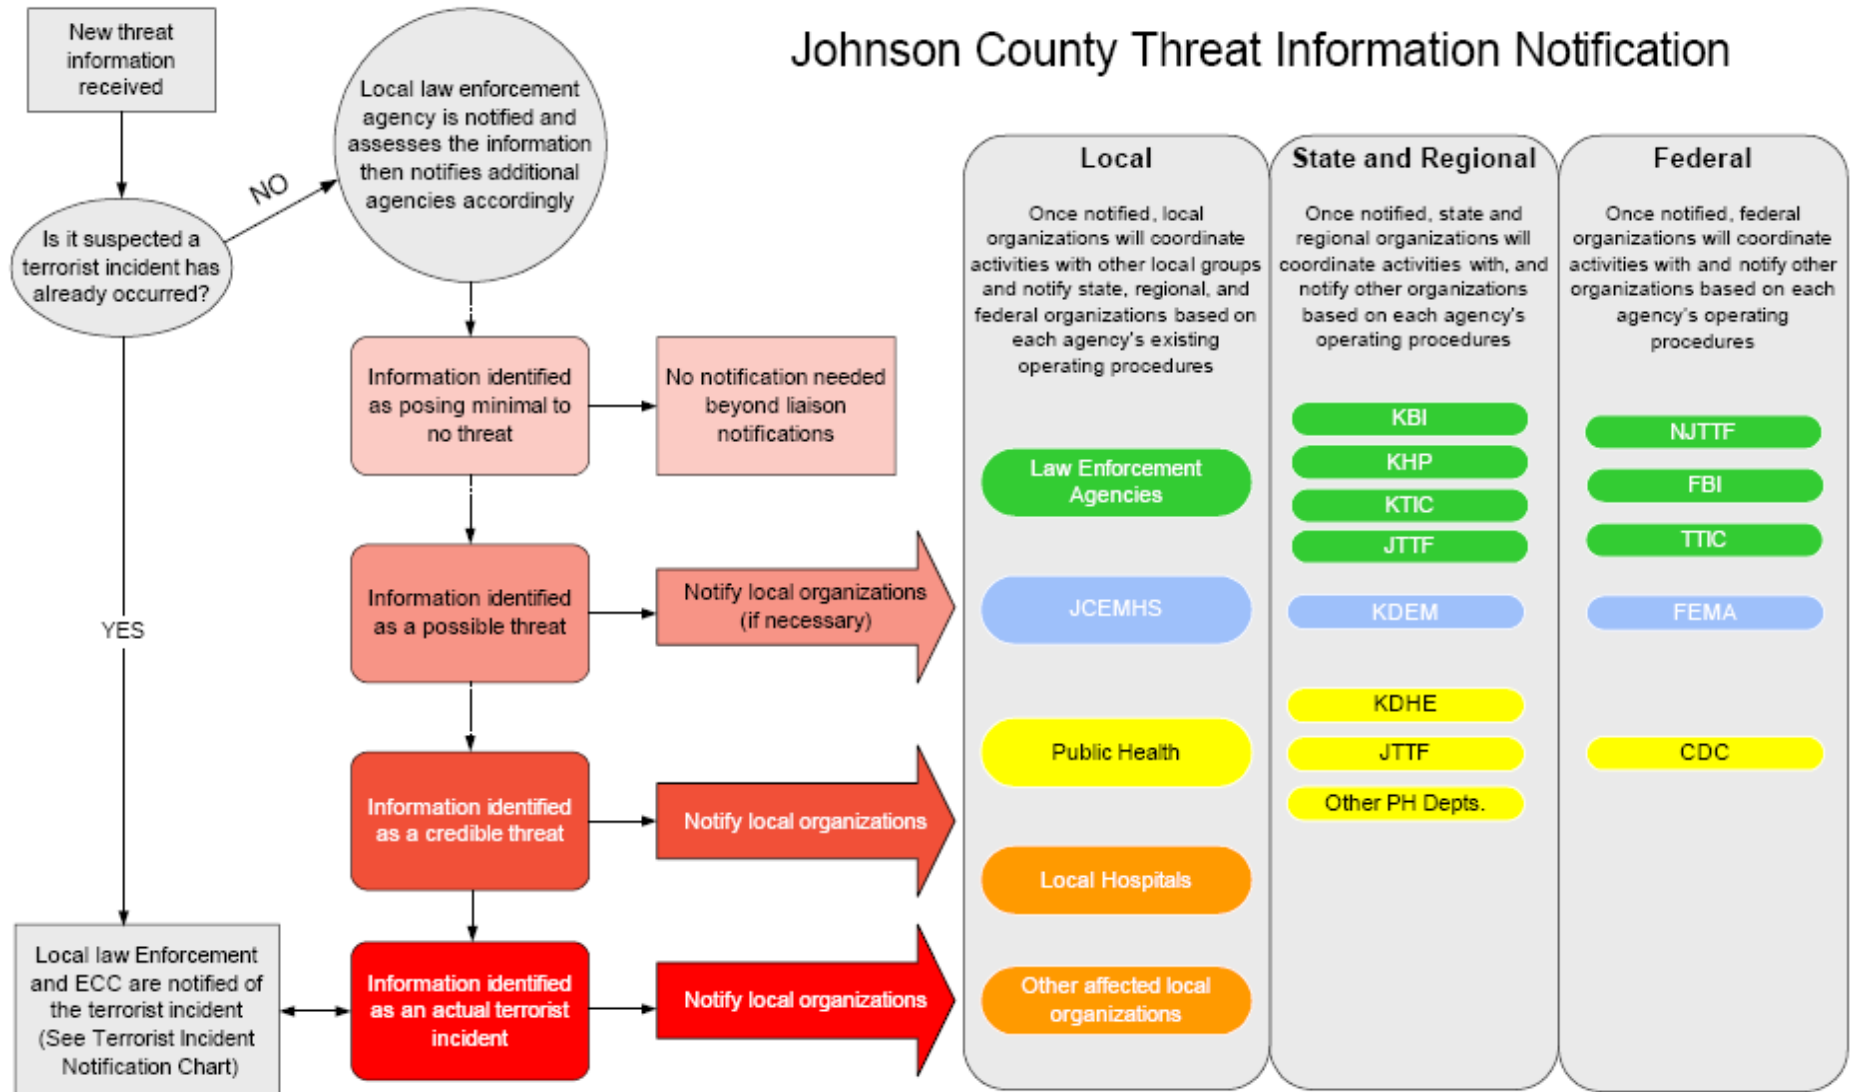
Johnson County Threat Information Notification

New threat information received

Is it suspected a terrorist incident has already occurred?

NO

Local law enforcement agency is notified and assesses the information then notifies additional agencies accordingly

YES

Information identified as posing minimal to no threat

No notification needed beyond liaison notifications

Information identified as a possible threat

Notify local organizations (if necessary)

Information identified as a credible threat

Notify local organizations

Local law Enforcement and ECC are notified of the terrorist incident (See Terrorist Incident Notification Chart)

Information identified as an actual terrorist incident

Notify local organizations

Local

Once notified, local organizations will coordinate activities with other local groups and notify state, regional, and federal organizations based on each agency's existing operating procedures

Law Enforcement Agencies

JCEMHS

Public Health

Local Hospitals

Other affected local organizations

State and Regional

Once notified, state and regional organizations will coordinate activities with, and notify other organizations based on each agency's operating procedures

KBI

KHP

KTIC

JTTF

KDEM

KDHE

JTTF

Other PH Depts.

Federal

Once notified, federal organizations will coordinate activities with and notify other organizations based on each agency's operating procedures

NJTTF

FBI

TTIC

FEMA

CDC